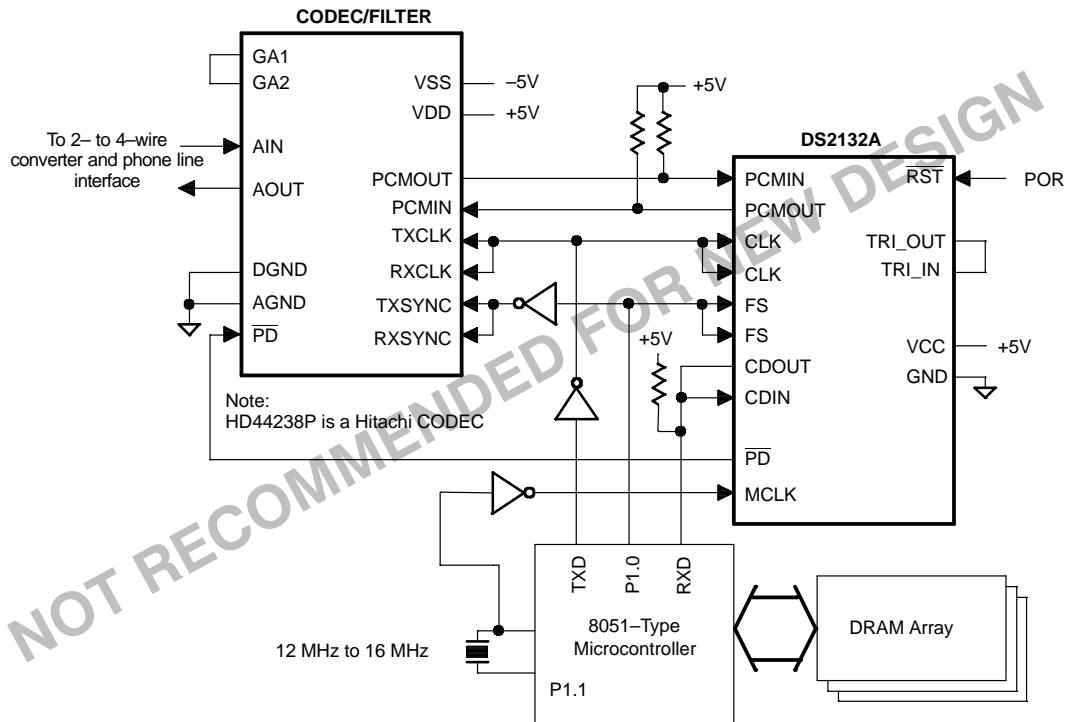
CODEC/FILTER

GA1
GA2
VSS –5V
VDD +5V
To 2– to 4–wire converter and phone line interface
AIN
AOUT
PCMOUT
PCMIN
TXCLK
RXCLK
DGND
AGND
TXSYNC
RXSYNC
$\overline{PD}$

+5V

DS2132A

PCMIN
PCMOUT
CLK
CLK
FS
FS
CDOUT
CDIN
$\overline{PD}$
MCLK
$\overline{RST}$
POR
TRI_OUT
TRI_IN
VCC +5V
GND

+5V

Note:
HD44238P is a Hitachi CODEC

TXD
P1.0
RXD

8051–Type Microcontroller
P1.1

12 MHz to 16 MHz

DRAM Array

NOT RECOMMENDED FOR NEW DESIGN